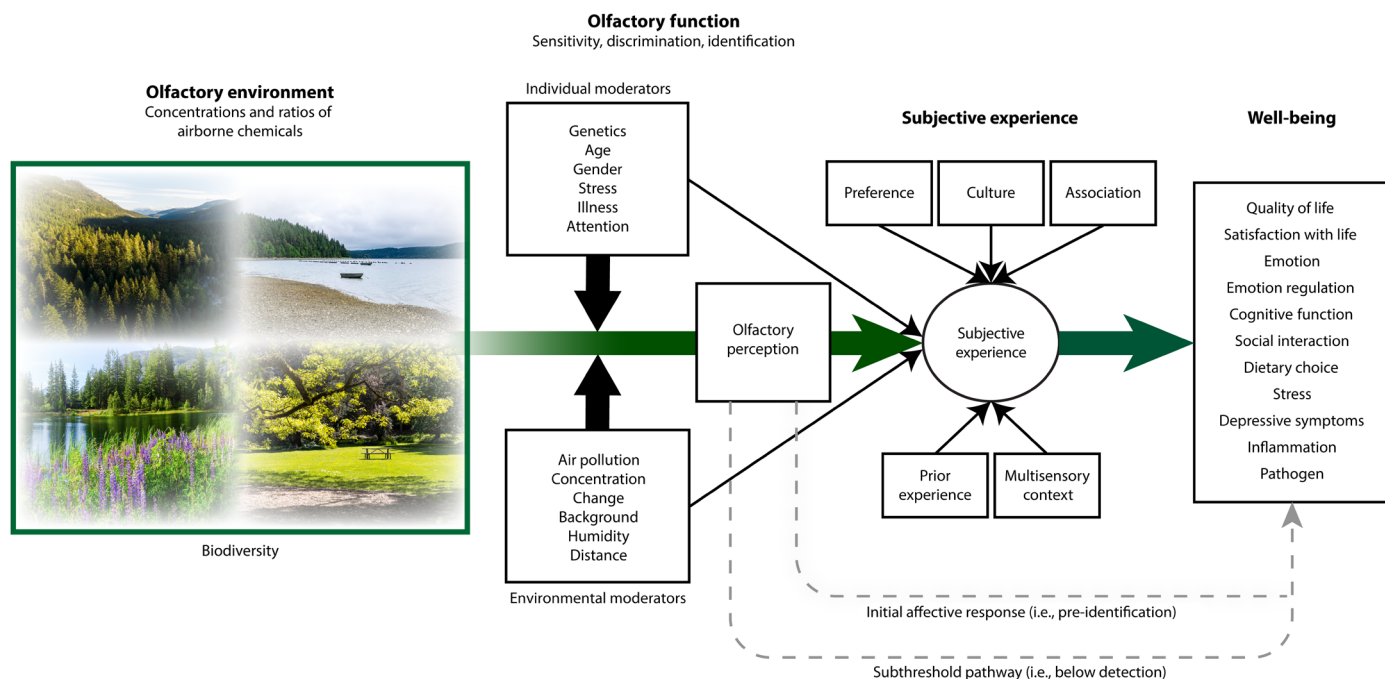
Olfactory function
Sensitivity, discrimination, identification

Olfactory environment
Concentrations and ratios of airborne chemicals

Biodiversity

Individual moderators

Genetics
Age
Gender
Stress
Illness
Attention

Air pollution
Concentration
Change
Background
Humidity
Distance

Environmental moderators

Olfactory perception

Subjective experience

Preference

Culture

Association

Subjective experience

Prior experience

Multisensory context

Well-being

Quality of life
Satisfaction with life
Emotion
Emotion regulation
Cognitive function
Social interaction
Dietary choice
Stress
Depressive symptoms
Inflammation
Pathogen

Initial affective response (i.e., pre-identification)

Subthreshold pathway (i.e., below detection)